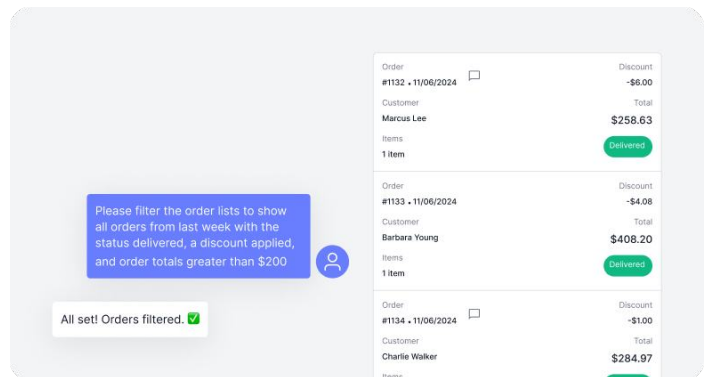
Order
#1132 • 11/06/2024

Discount
-\$6.00

Customer
Marcus Lee

Total
\$258.63

Items
1 item

Delivered

Order
#1133 • 11/06/2024

Discount
-\$4.08

Customer
Barbara Young

Total
\$408.20

Items
1 item

Delivered

Order
#1134 • 11/06/2024

Discount
-\$1.00

Customer
Charlie Walker

Total
\$284.97

Items

Please filter the order lists to show all orders from last week with the status delivered, a discount applied, and order totals greater than \$200

All set! Orders filtered. ✅